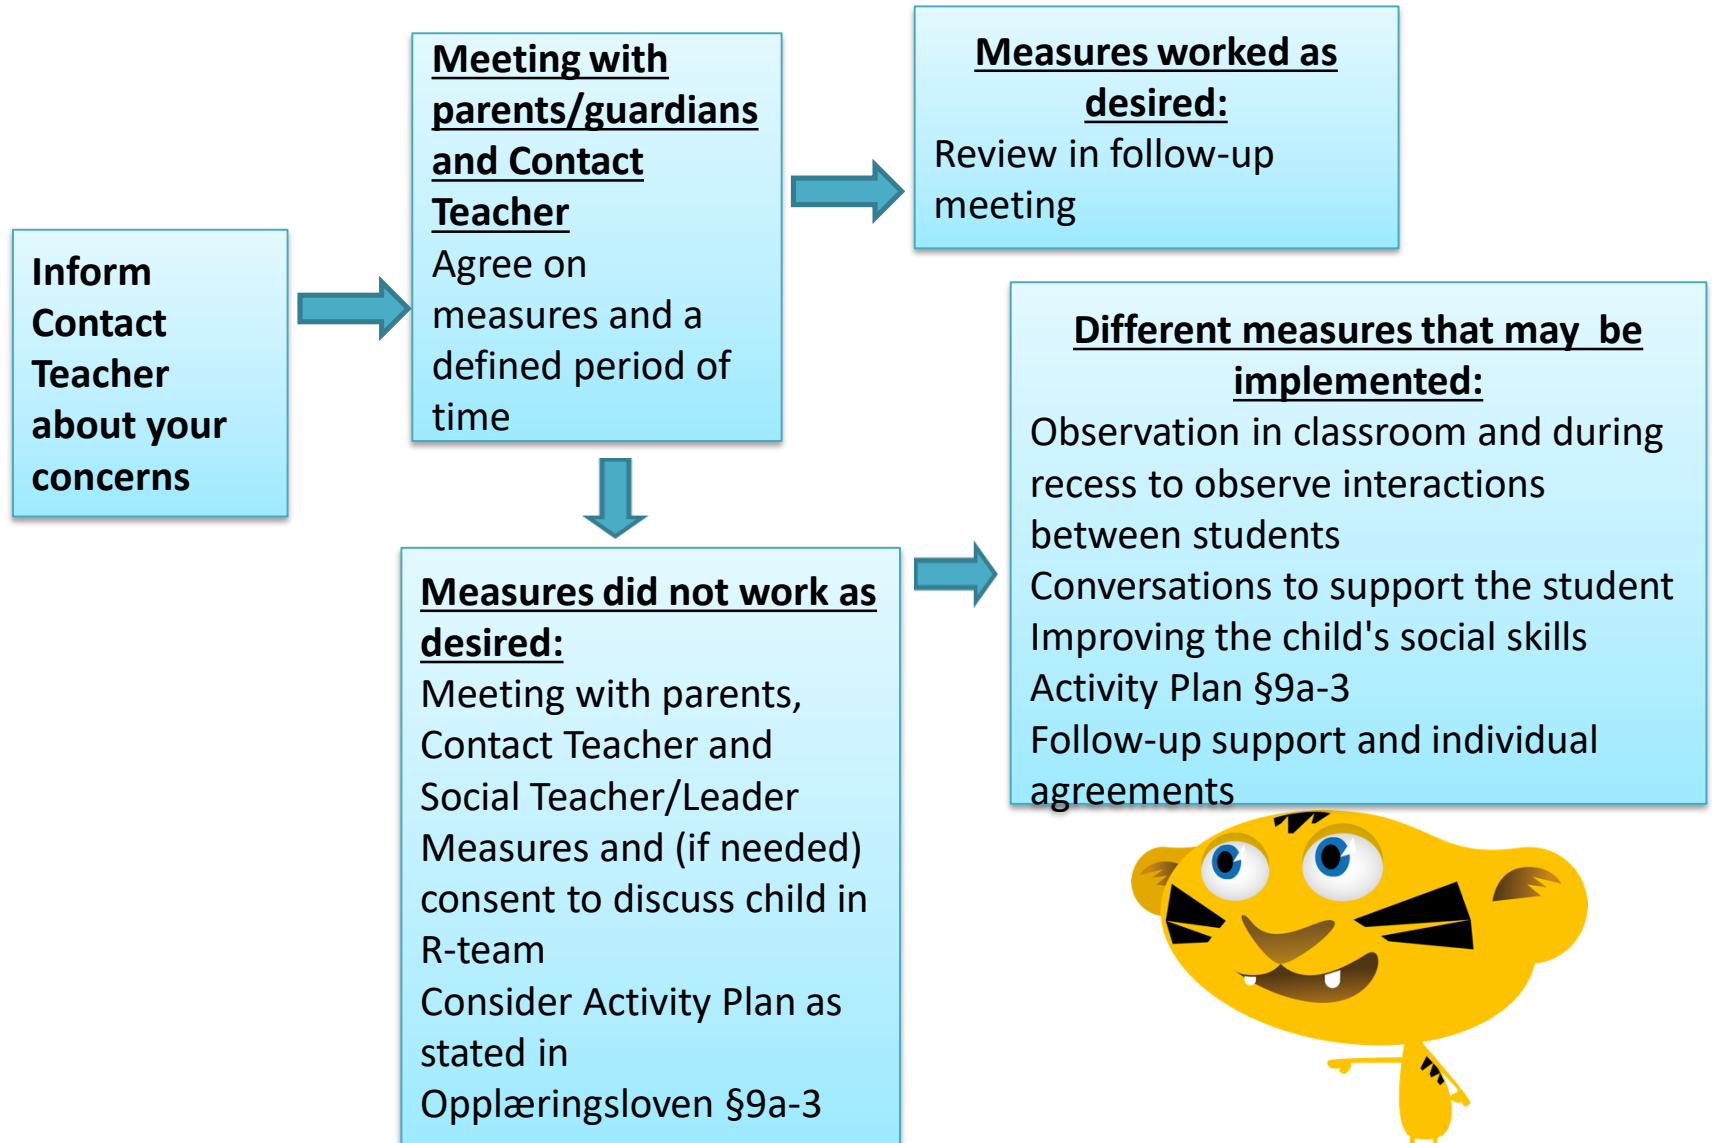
Inform Contact Teacher about your concerns

Meeting with parents/guardians and Contact Teacher
Agree on measures and a defined period of time

Measures worked as desired:
Review in follow-up meeting

Measures did not work as desired:
Meeting with parents, Contact Teacher and Social Teacher/Leader
Measures and (if needed) consent to discuss child in R-team
Consider Activity Plan as stated in Opplæringsloven §9a-3

Different measures that may be implemented:
Observation in classroom and during recess to observe interactions between students
Conversations to support the student
Improving the child's social skills
Activity Plan §9a-3
Follow-up support and individual agreements